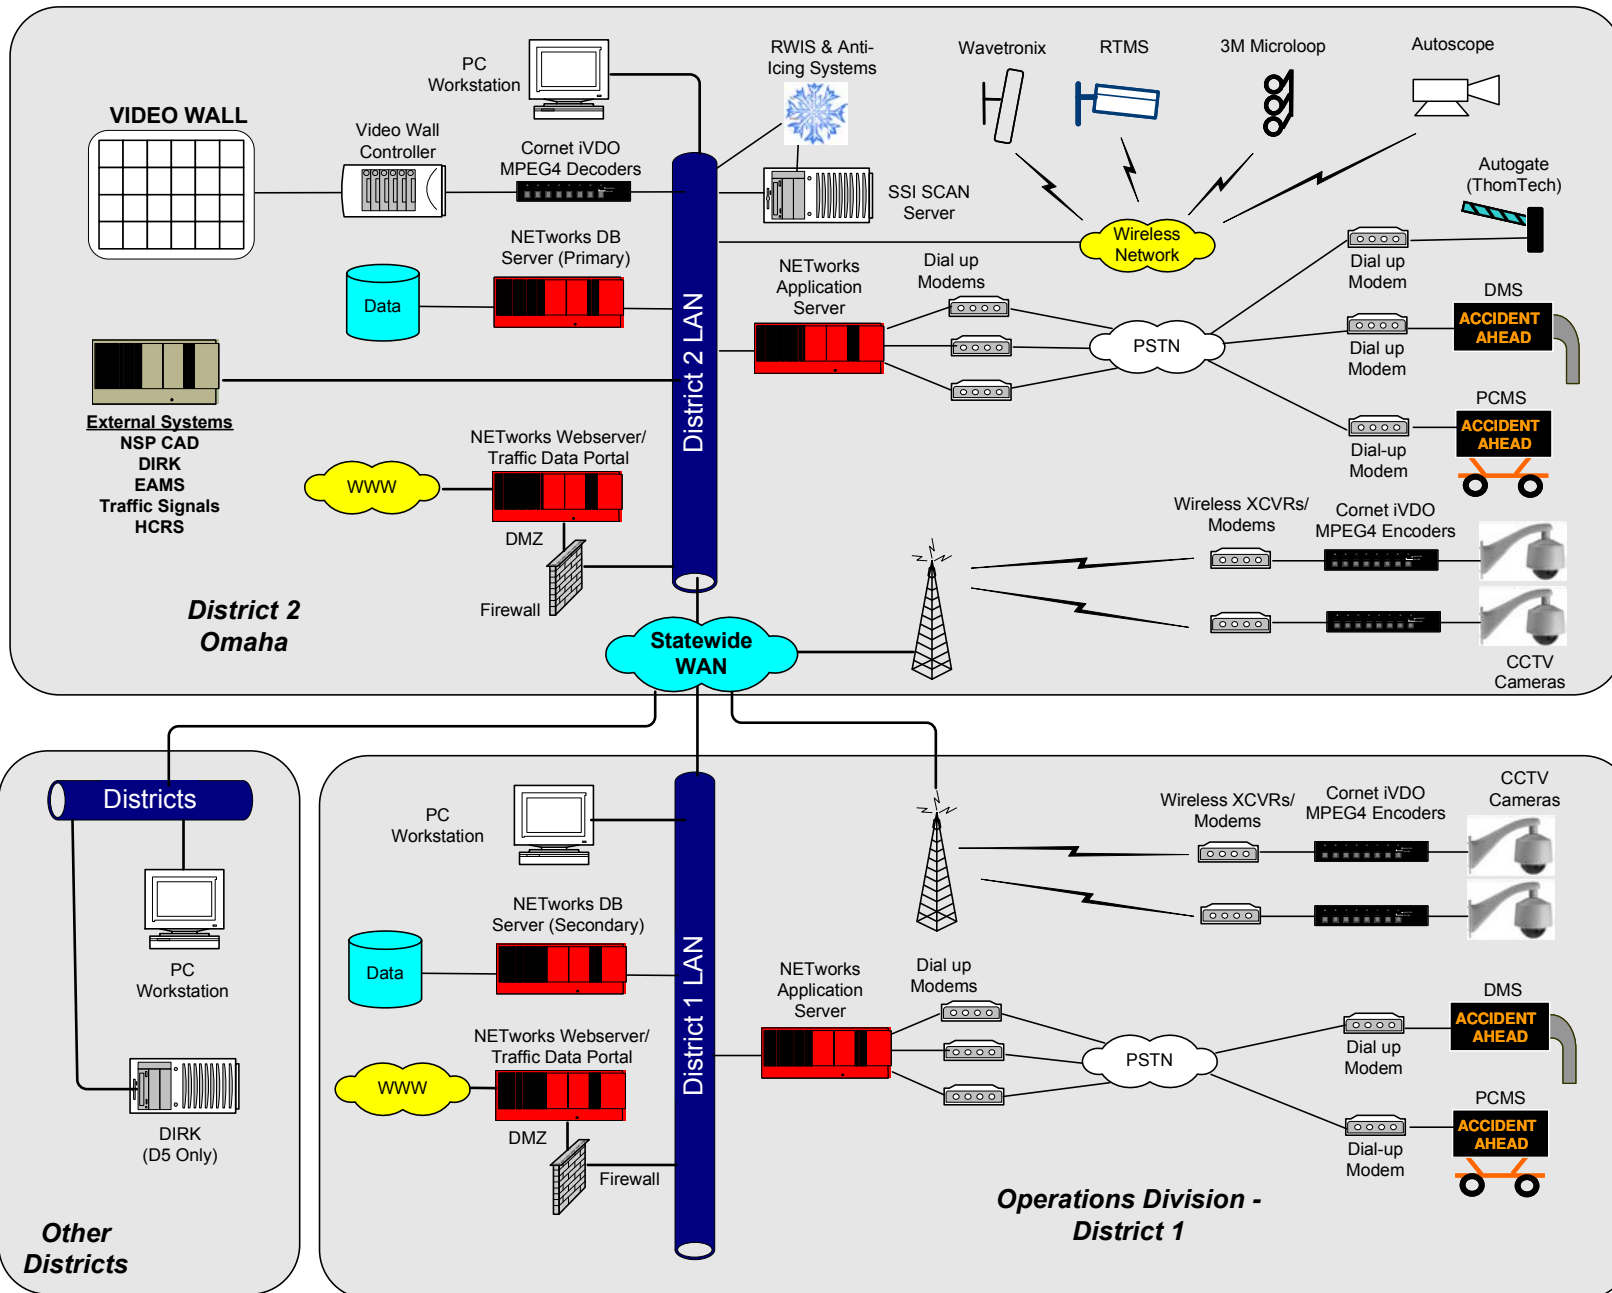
PC Workstation

RWIS & Anti-Icing Systems

Wavetronix

RTMS

3M Microloop

Autoscope

VIDEO WALL

Video Wall Controller

Cornet iVDO MPEG4 Decoders

SSI SCAN Server

Autogate (ThomTech)

Wireless Network

NETworks DB Server (Primary)

Data

NETworks Application Server

Dial up Modems

Dial up Modem

DMS

ACCIDENT AHEAD

PSTN

Dial up Modem

District 2 LAN

External Systems
NSP CAD
DIRK
EAMS
Traffic Signals
HCRS

PCMS

ACCIDENT AHEAD

Dial-up Modem

NETworks Webserver/ Traffic Data Portal

WWW

Wireless XCVRs/ Modems

Cornet iVDO MPEG4 Encoders

DMZ

District 2 Omaha

Firewall

Statewide WAN

CCTV Cameras

Districts

PC Workstation

Wireless XCVRs/ Modems

Cornet iVDO MPEG4 Encoders

CCTV Cameras

PC Workstation

NETworks DB Server (Secondary)

Data

NETworks Application Server

Dial up Modems

DMS

ACCIDENT AHEAD

District 1 LAN

PSTN

Dial up Modem

NETworks Webserver/ Traffic Data Portal

WWW

PCMS

ACCIDENT AHEAD

DIRK (D5 Only)

DMZ

Dial-up Modem

Firewall

Operations Division - District 1

Other Districts